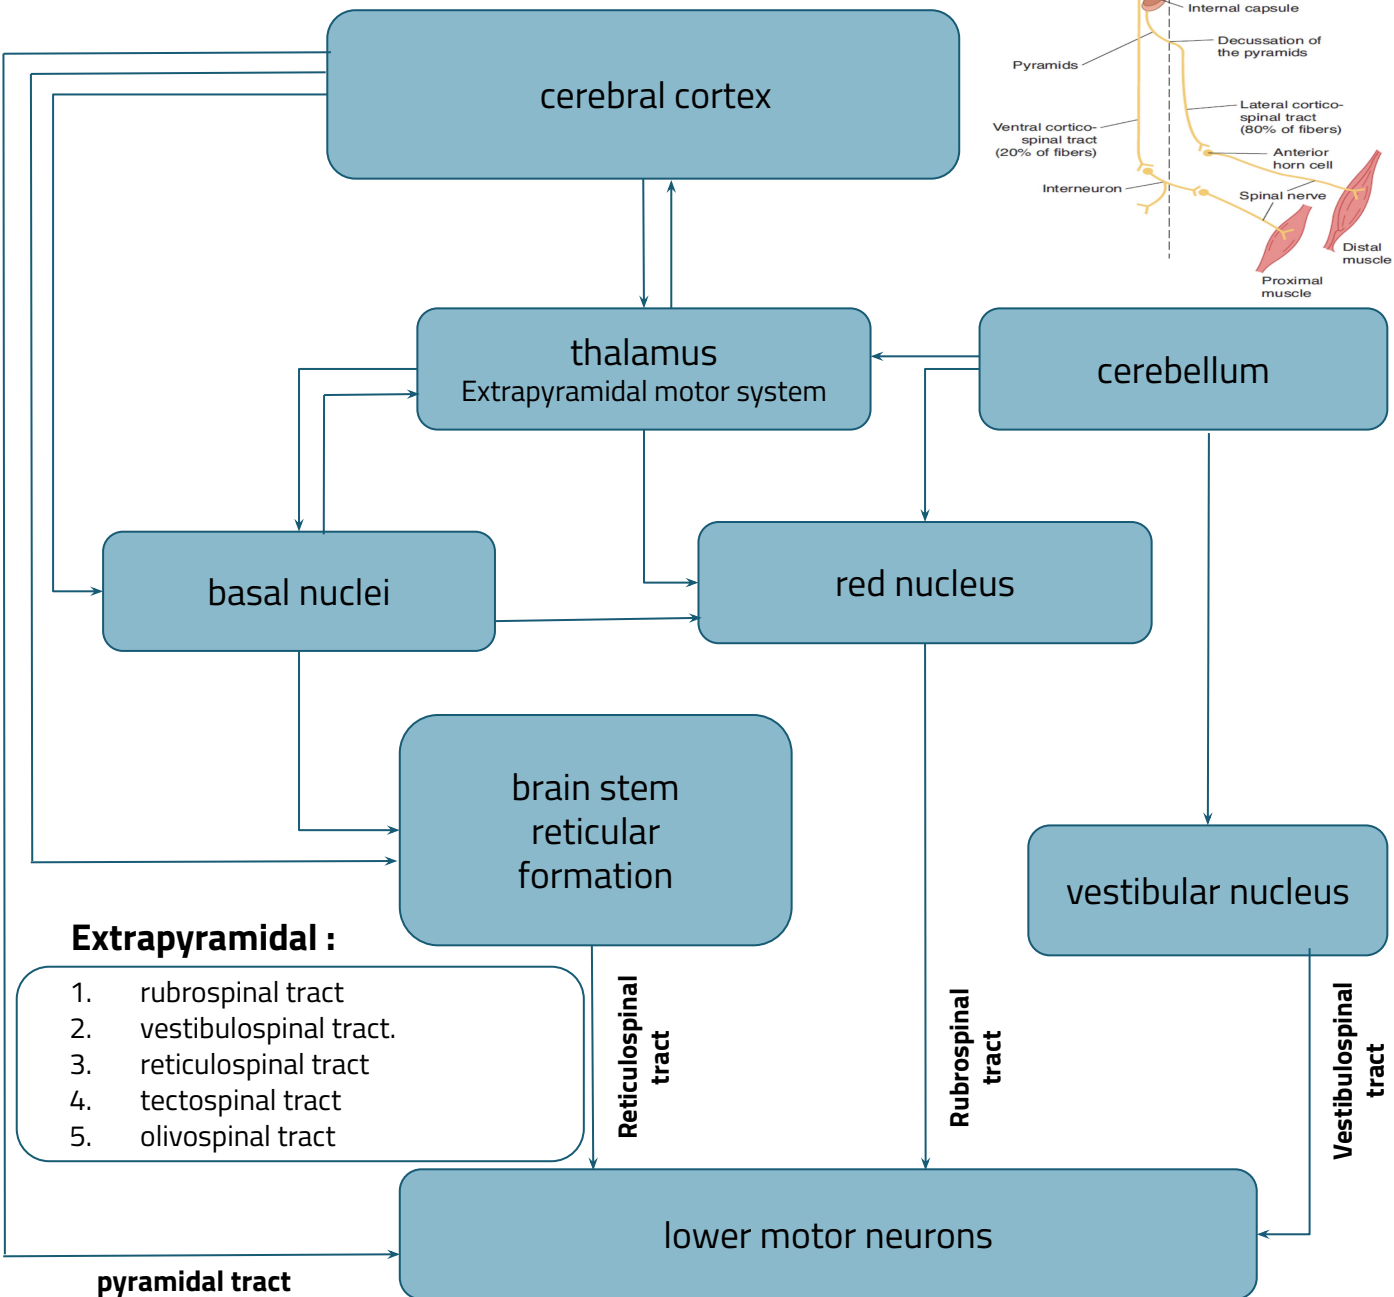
cerebral cortex

Internal capsule

Decussation of the pyramids

Pyramids

Lateral corticospinal tract (80% of fibers)

Ventral corticospinal tract (20% of fibers)

Anterior horn cell

Interneuron

Spinal nerve

Distal muscle

Proximal muscle

thalamus
Extrapyramidal motor system

cerebellum

basal nuclei

red nucleus

brain stem reticular formation

vestibular nucleus

Extrapyramidal :

1. rubrospinal tract
2. vestibulospinal tract.
3. reticulospinal tract
4. tectospinal tract
5. olivospinal tract

Reticulospinal tract

Rubrospinal tract

Vestibulospinal tract

lower motor neurons

pyramidal tract